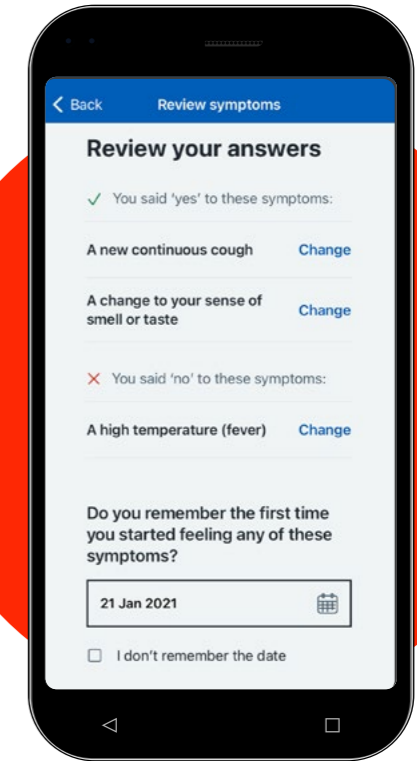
Back
Review symptoms

Review your answers

✓ You said 'yes' to these symptoms:

A new continuous cough Change

A change to your sense of smell or taste Change

✗ You said 'no' to these symptoms:

A high temperature (fever) Change

Do you remember the first time you started feeling any of these symptoms?

21 Jan 2021

I don't remember the date